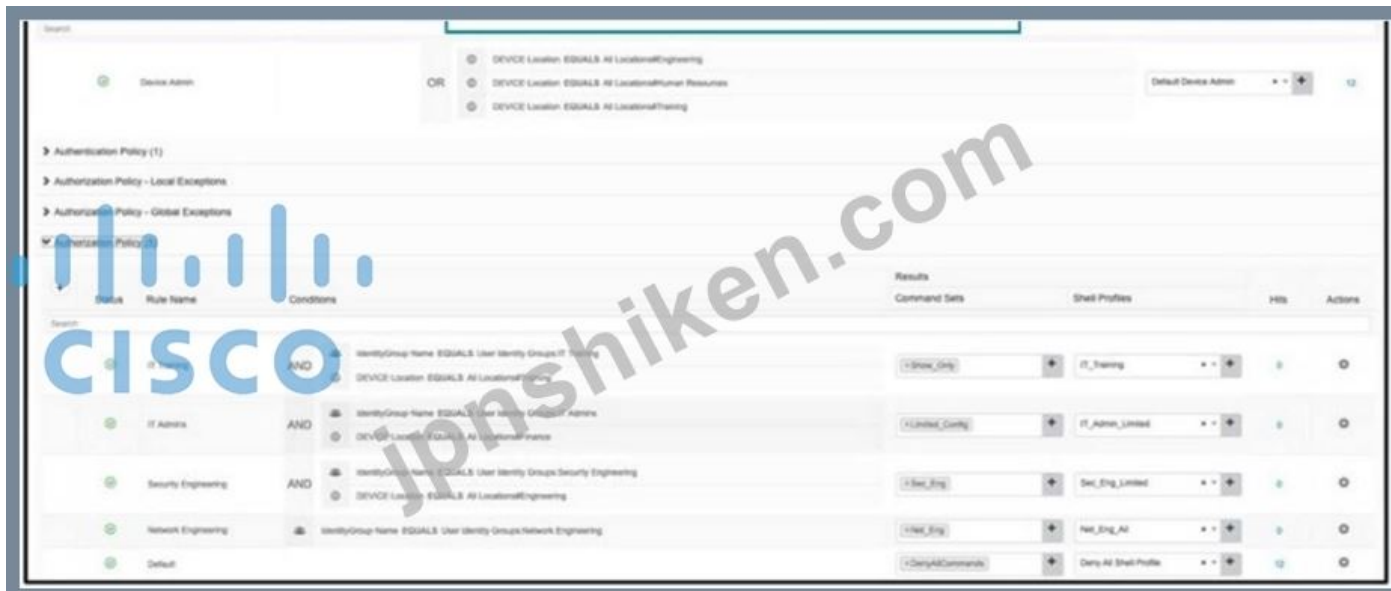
Search

Device Admin OR DEVICE Location EQUALS All Locations#Engineering
DEVICE Location EQUALS All Locations#Human Resources
DEVICE Location EQUALS All Locations#Training
Default Device Admin 12

> Authentication Policy (1)

> Authorization Policy - Local Exceptions

> Authorization Policy - Global Exceptions

Authorization Policy (5)

cisco

jpnshiken.com

| Status | Rule Name | Conditions | Results Command Sets | Shell Profiles | Hits | Actions |
|---|---|---|---|---|---|---|
| Search | | | | | | |
| | IT Training | AND IdentityGroup Name EQUALS User Identity Groups:IT Training; DEVICE Location EQUALS All Locations#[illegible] | Show_Only | IT_Training | 0 | |
| | IT Admins | AND IdentityGroup Name EQUALS User Identity Groups:IT Admins; DEVICE Location EQUALS All Locations#Finance | Limited_Config | IT_Admin_Limited | 0 | |
| | Security Engineering | AND IdentityGroup Name EQUALS User Identity Groups:Security Engineering; DEVICE Location EQUALS All Locations#Engineering | Sec_Eng | Sec_Eng_Limited | 0 | |
| | Network Engineering | IdentityGroup Name EQUALS User Identity Groups:Network Engineering | Net_Eng | Net_Eng_All | 0 | |
| | Default | | DenyAllCommands | Deny All Shell Profile | 12 | |